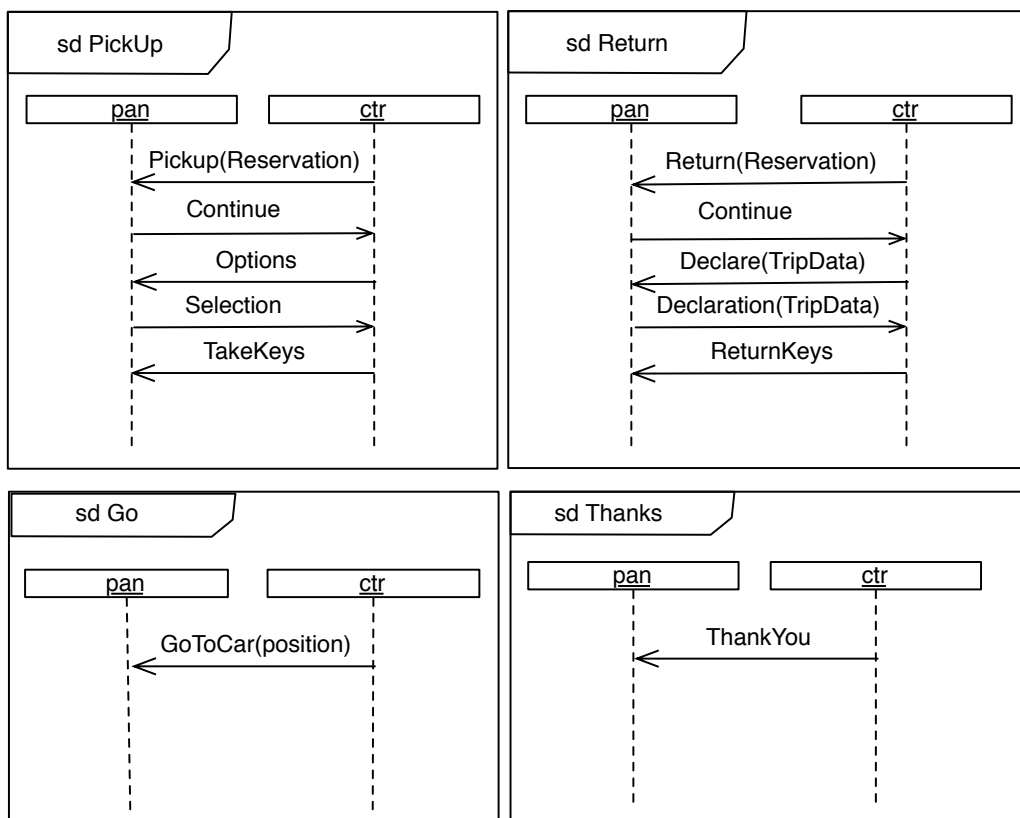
sd PickUp

pan

ctr

Pickup(Reservation)

Continue

Options

Selection

TakeKeys

sd Return

pan

ctr

Return(Reservation)

Continue

Declare(TripData)

Declaration(TripData)

ReturnKeys

sd Go

pan

ctr

GoToCar(position)

sd Thanks

pan

ctr

ThankYou